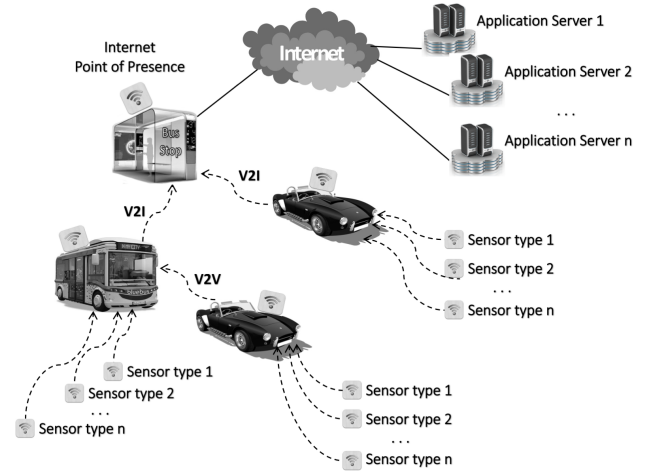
Internet

Application Server 1

Application Server 2

. . .

Application Server n

Internet
Point of Presence

Bus Stop

V2I

V2I

Sensor type 1

Sensor type 2

. . .

Sensor type n

V2V

Sensor type 1

Sensor type 2

. . .

Sensor type n

Sensor type 1

Sensor type 2

. . .

Sensor type n